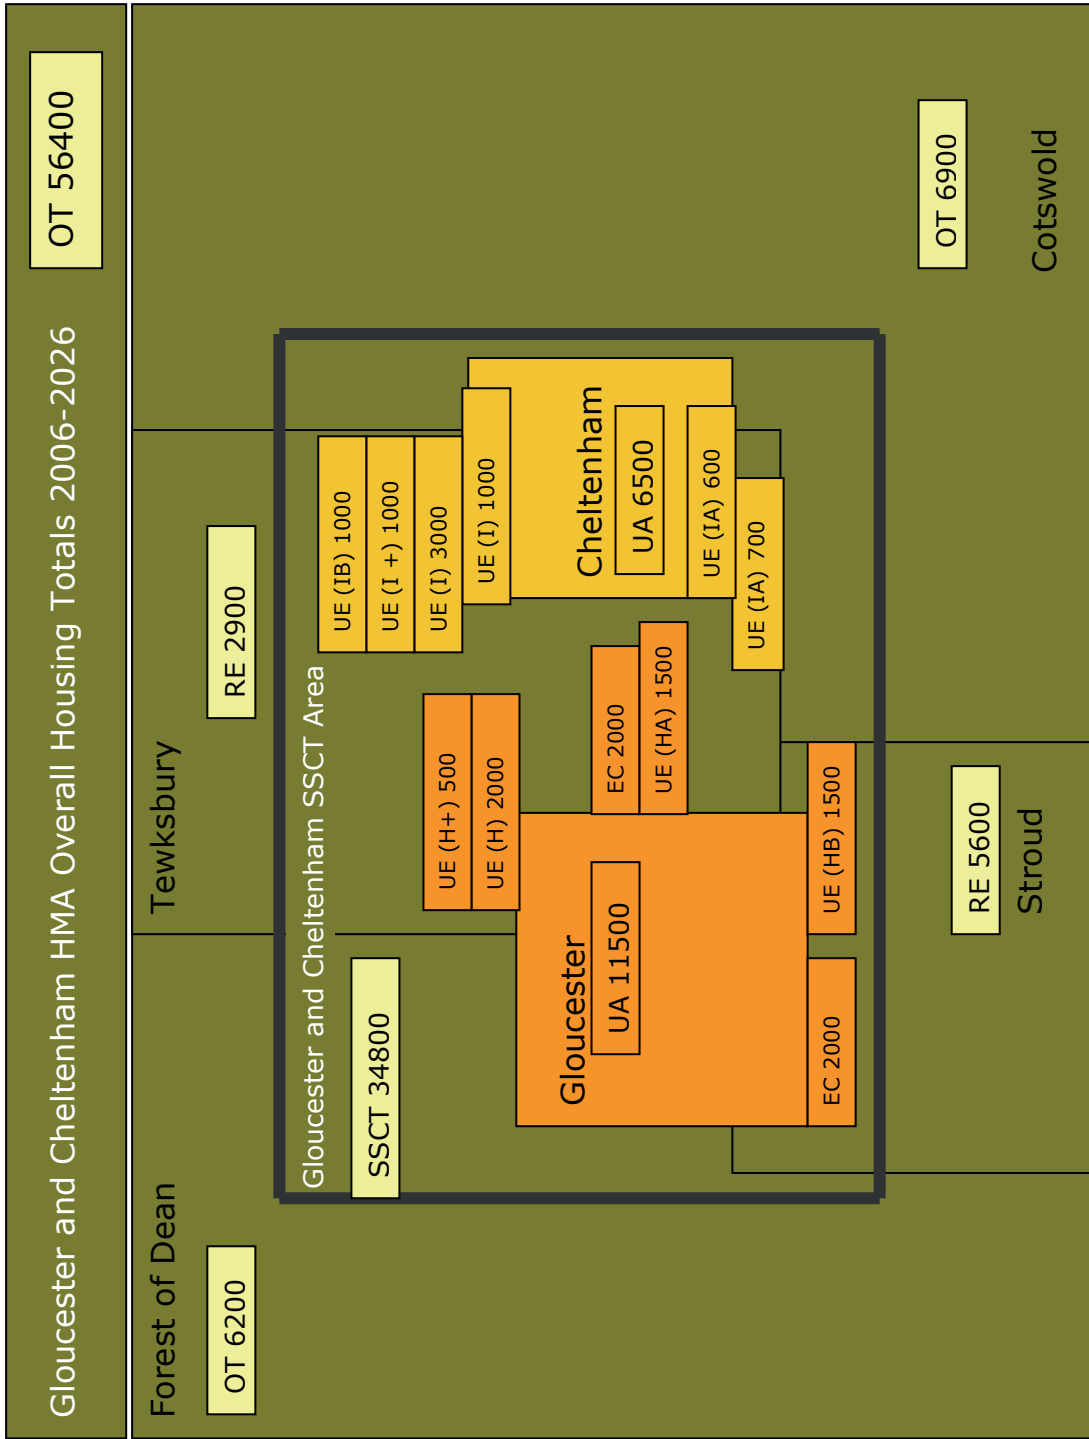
Gloucester and Cheltenham HMA Overall Housing Totals 2006-2026

OT 56400

Forest of Dean

OT 6200

Tewkesbury

RE 2900

Gloucester and Cheltenham SSCT Area

SSCT 34800

UE (H+) 500

UE (H) 2000

Gloucester

UA 11500

EC 2000

UE (HA) 1500

EC 2000

UE (HB) 1500

UE (IB) 1000

UE (I +) 1000

UE (I) 3000

UE (I) 1000

Cheltenham

UA 6500

UE (IA) 600

UE (IA) 700

RE 5600

Stroud

OT 6900

Cotswold